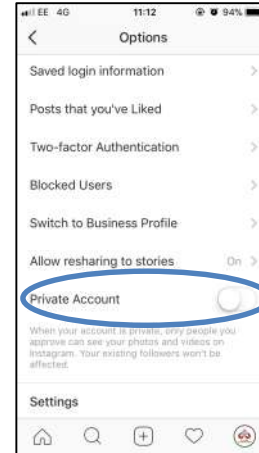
EE 4G 11:12 94%

Options

Saved login information

Posts that you've Liked

Two-factor Authentication

Blocked Users

Switch to Business Profile

Allow resharing to stories On

Private Account

When your account is private, only people you approve can see your photos and videos on Instagram. Your existing followers won't be affected.

Settings